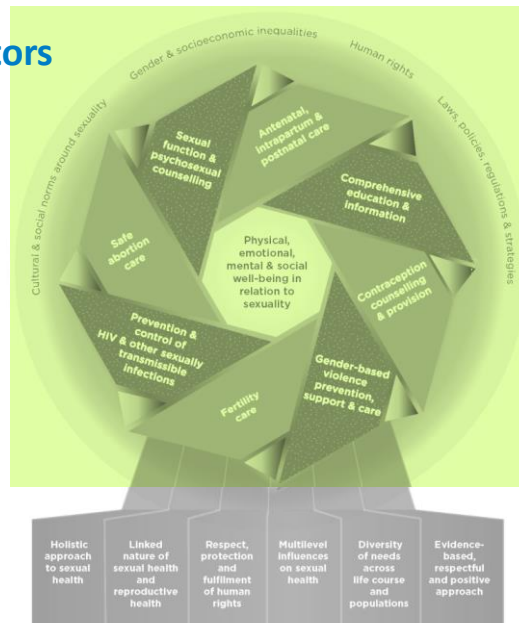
tors

Gender & socioeconomic inequalities

Human rights

Laws, policies, regulations & strategies

Cultural & social norms around sexuality

Sexual function & psychosexual counselling

Antenatal, intrapartum & postnatal care

Comprehensive education & information

Safe abortion care

Physical, emotional, mental & social well-being in relation to sexuality

Contraception counselling & provision

Prevention & control of HIV & other sexually transmissible infections

Gender-based violence prevention, support & care

Fertility care

| Holistic approach to sexual health | Linked nature of sexual health and reproductive health | Respect, protection and fulfilment of human rights | Multilevel influences on sexual health | Diversity of needs across life course and populations | Evidence-based, respectful and positive approach |